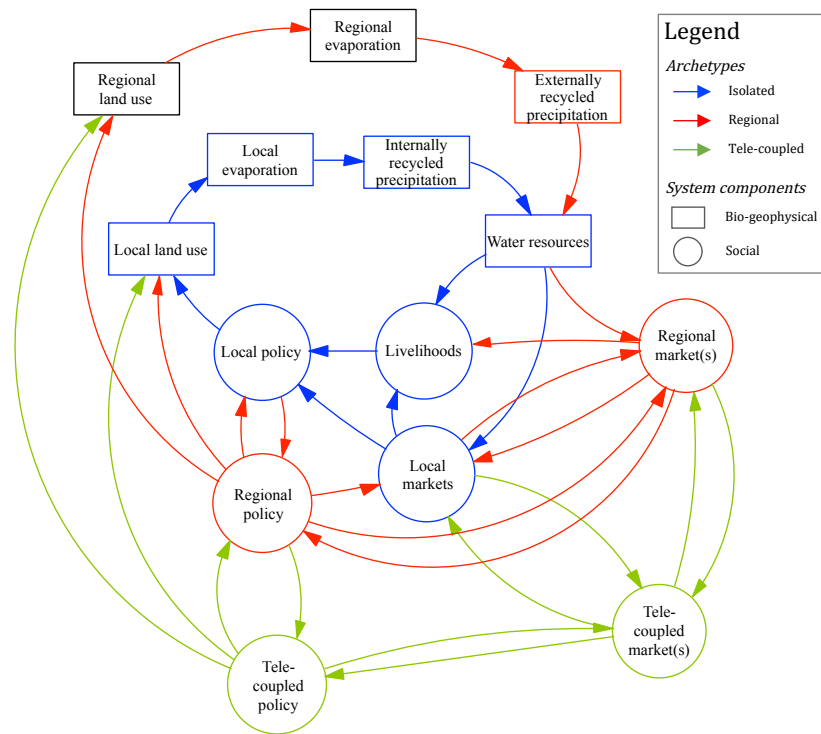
Regional evaporation

Regional land use

Externally recycled precipitation

Local evaporation

Internally recycled precipitation

Local land use

Water resources

Local policy

Livelihoods

Regional market(s)

Local markets

Regional policy

Tele-coupled market(s)

Tele-coupled policy

Legend

Archetypes

Isolated

Regional

Tele-coupled

System components

Bio-geophysical

Social